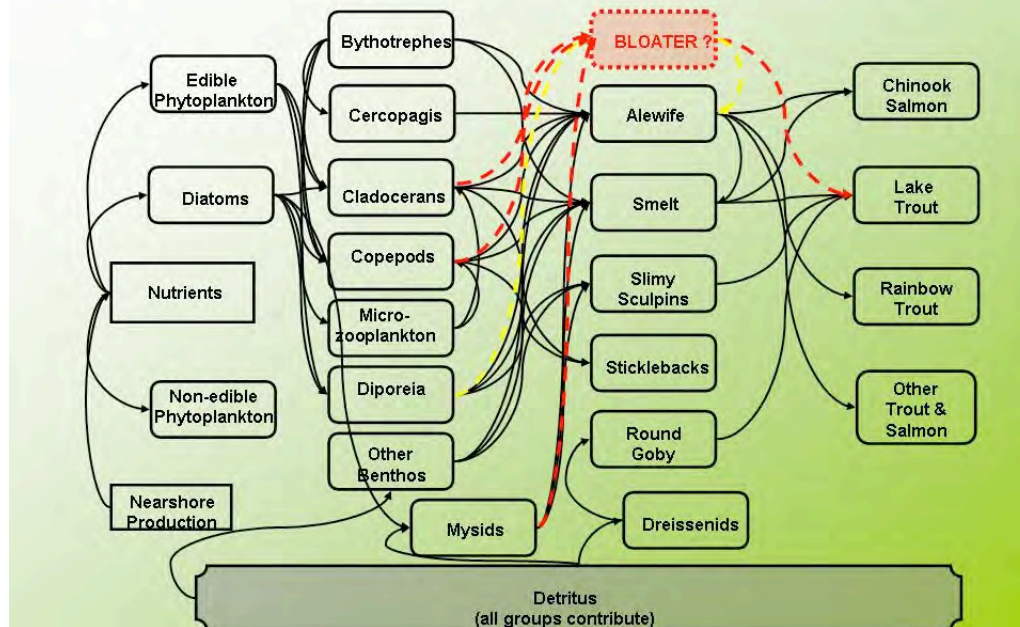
Edible Phytoplankton

Diatoms

Nutrients

Non-edible Phytoplankton

Nearshore Production

Bythotrephes

Cercopagis

Cladocerans

Copepods

Micro-zooplankton

Diporeia

Other Benthos

Mysids

BLOATER ?

Alewife

Smelt

Slimy Sculpins

Sticklebacks

Round Goby

Dreissenids

Chinook Salmon

Lake Trout

Rainbow Trout

Other Trout & Salmon

Detritus (all groups contribute)